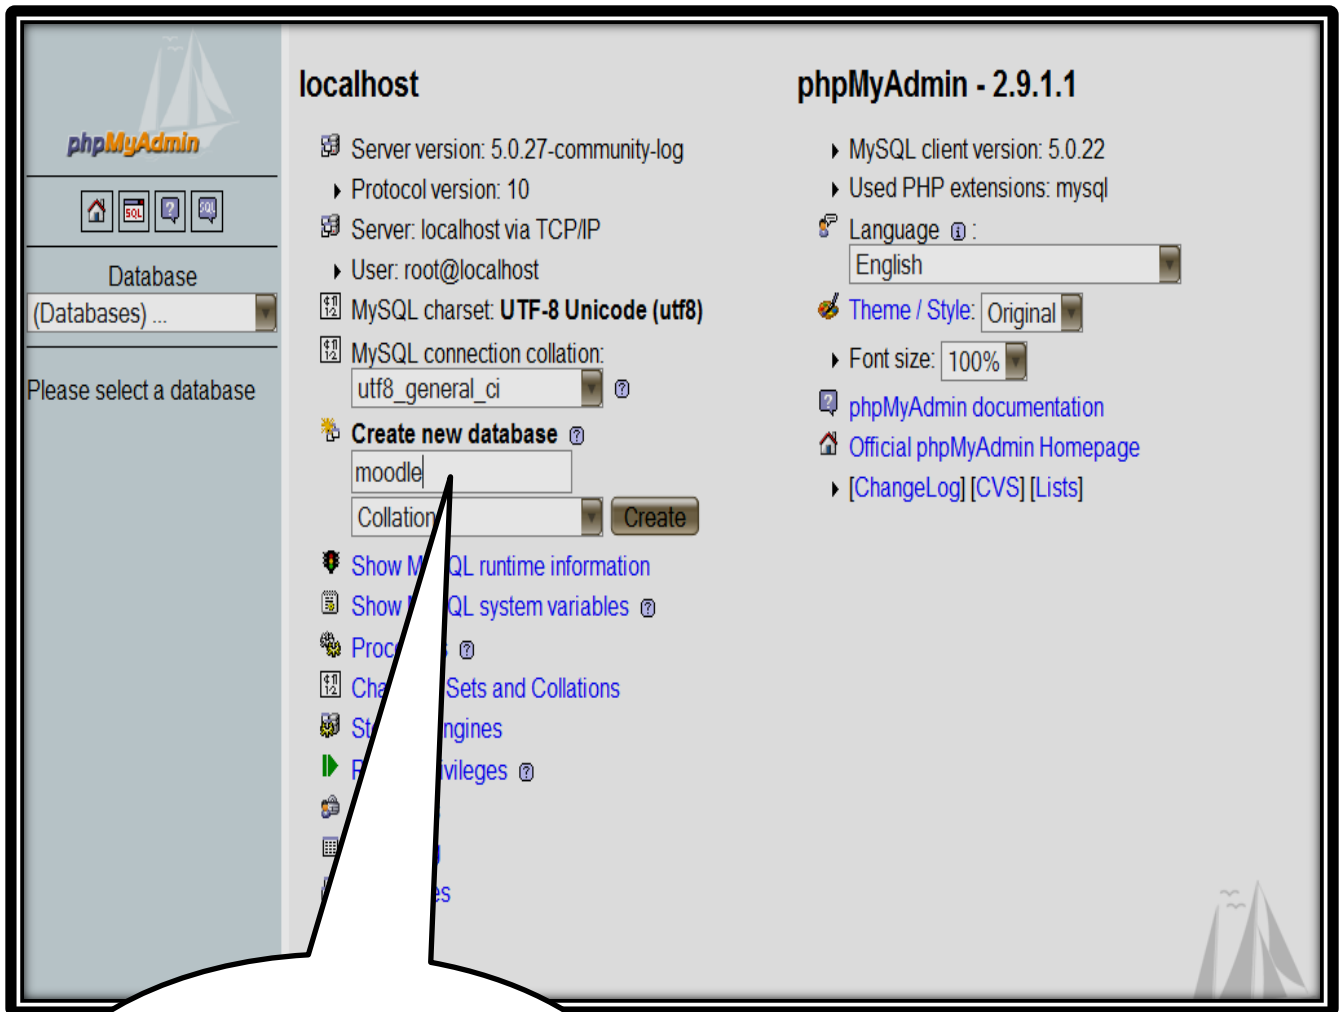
phpMyAdmin

Database
(Databases) ...

Please select a database

localhost

Server version: 5.0.27-community-log
Protocol version: 10
Server: localhost via TCP/IP
User: root@localhost
MySQL charset: **UTF-8 Unicode (utf8)**
MySQL connection collation:
utf8_general_ci

**Create new database**
moodle
Collation
Create

Show M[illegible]QL runtime information
Show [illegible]QL system variables
Proc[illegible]
Cha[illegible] Sets and Collations
St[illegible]ngines
P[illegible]vileges
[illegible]
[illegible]
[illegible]es

phpMyAdmin - 2.9.1.1

MySQL client version: 5.0.22
Used PHP extensions: mysql
Language :
English
Theme / Style: Original
Font size: 100%
phpMyAdmin documentation
Official phpMyAdmin Homepage
[ChangeLog] [CVS] [Lists]